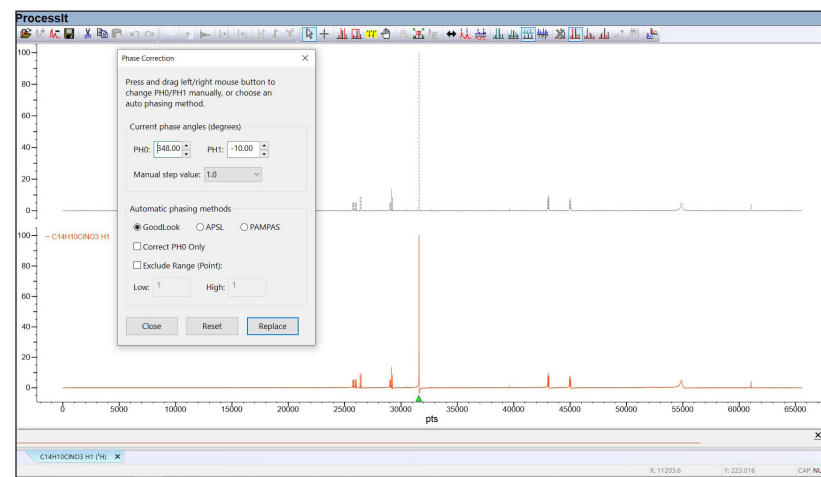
ProcessIt

100
80
60
40
20
0
100
~ C14H10ClNO3.H1
80
60
40
20
0

Phase Correction ×

Press and drag left/right mouse button to change PH0/PH1 manually, or choose an auto phasing method.

Current phase angles (degrees)
PH0: 348.00 PH1: -10.00
Manual step value: 1.0

Automatic phasing methods
GoodLook APSL PAMPAS
Correct PH0 Only
Exclude Range (Point):
Low: 1 High: 1

Close Reset Replace

0 5000 10000 15000 20000 25000 30000 35000 40000 45000 50000 55000 60000 65000
pts

C14H10ClNO3.H1 (¹H) ×

X: 11203.6 Y: 223.016 CAP NU